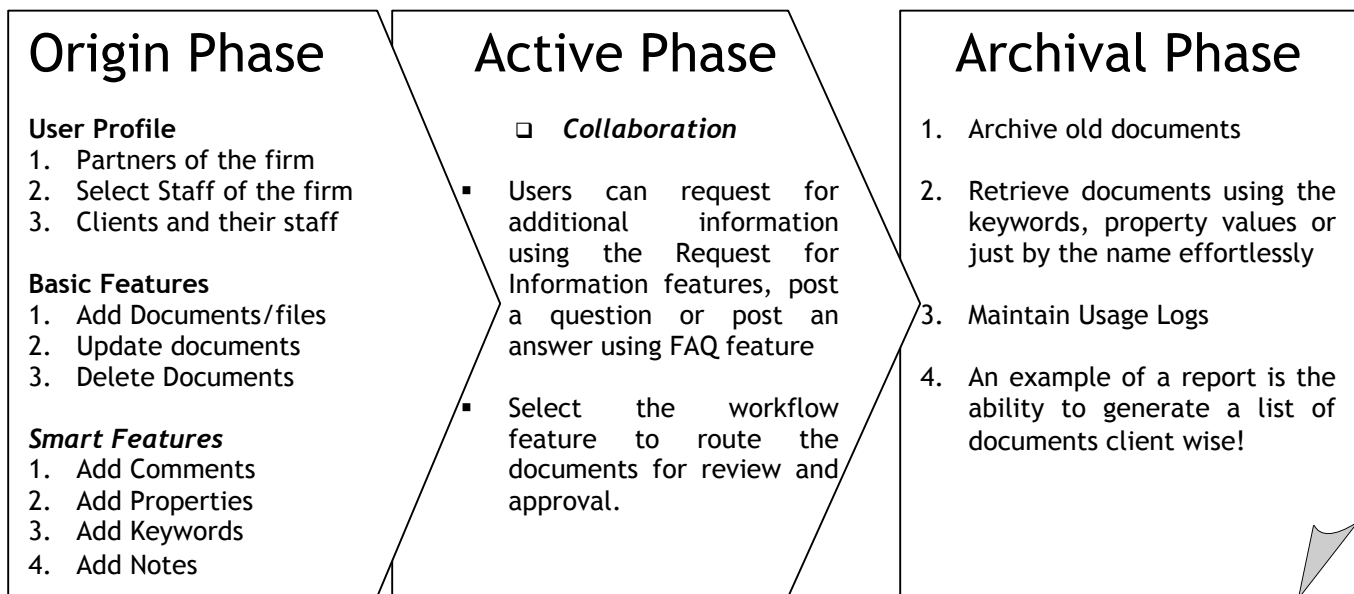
Origin Phase

**User Profile**
1. Partners of the firm
2. Select Staff of the firm
3. Clients and their staff

**Basic Features**
1. Add Documents/files
2. Update documents
3. Delete Documents

*Smart Features*
1. Add Comments
2. Add Properties
3. Add Keywords
4. Add Notes

Active Phase

❑ *Collaboration*

▪ Users can request for additional information using the Request for Information features, post a question or post an answer using FAQ feature

▪ Select the workflow feature to route the documents for review and approval.

Archival Phase

1. Archive old documents

2. Retrieve documents using the keywords, property values or just by the name effortlessly

3. Maintain Usage Logs

4. An example of a report is the ability to generate a list of documents client wise!